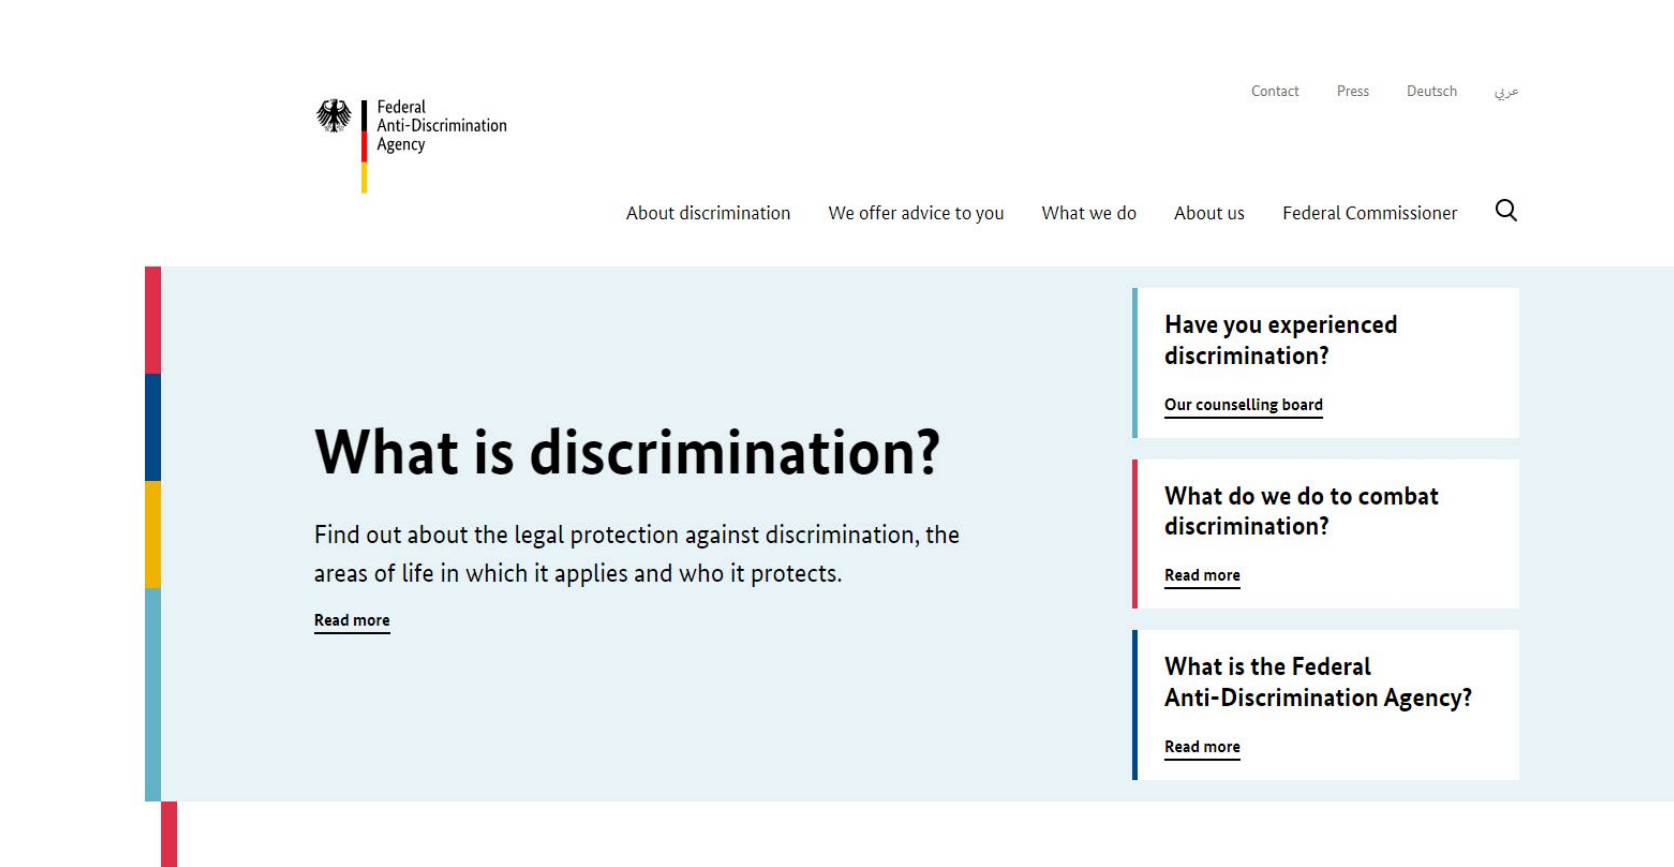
Federal
Anti-Discrimination
Agency

Contact Press Deutsch عربي

About discrimination We offer advice to you What we do About us Federal Commissioner

What is discrimination?

Find out about the legal protection against discrimination, the areas of life in which it applies and who it protects.

Read more

Have you experienced discrimination?

Our counselling board

What do we do to combat discrimination?

Read more

What is the Federal Anti-Discrimination Agency?

Read more